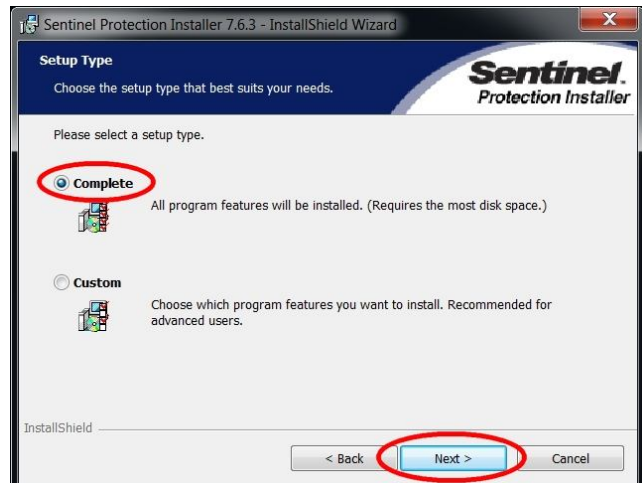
Sentinel Protection Installer 7.6.3 - InstallShield Wizard

Setup Type

Choose the setup type that best suits your needs.

Sentinel. Protection Installer

Please select a setup type.

Complete

All program features will be installed. (Requires the most disk space.)

Custom

Choose which program features you want to install. Recommended for advanced users.

InstallShield

< Back

Next >

Cancel